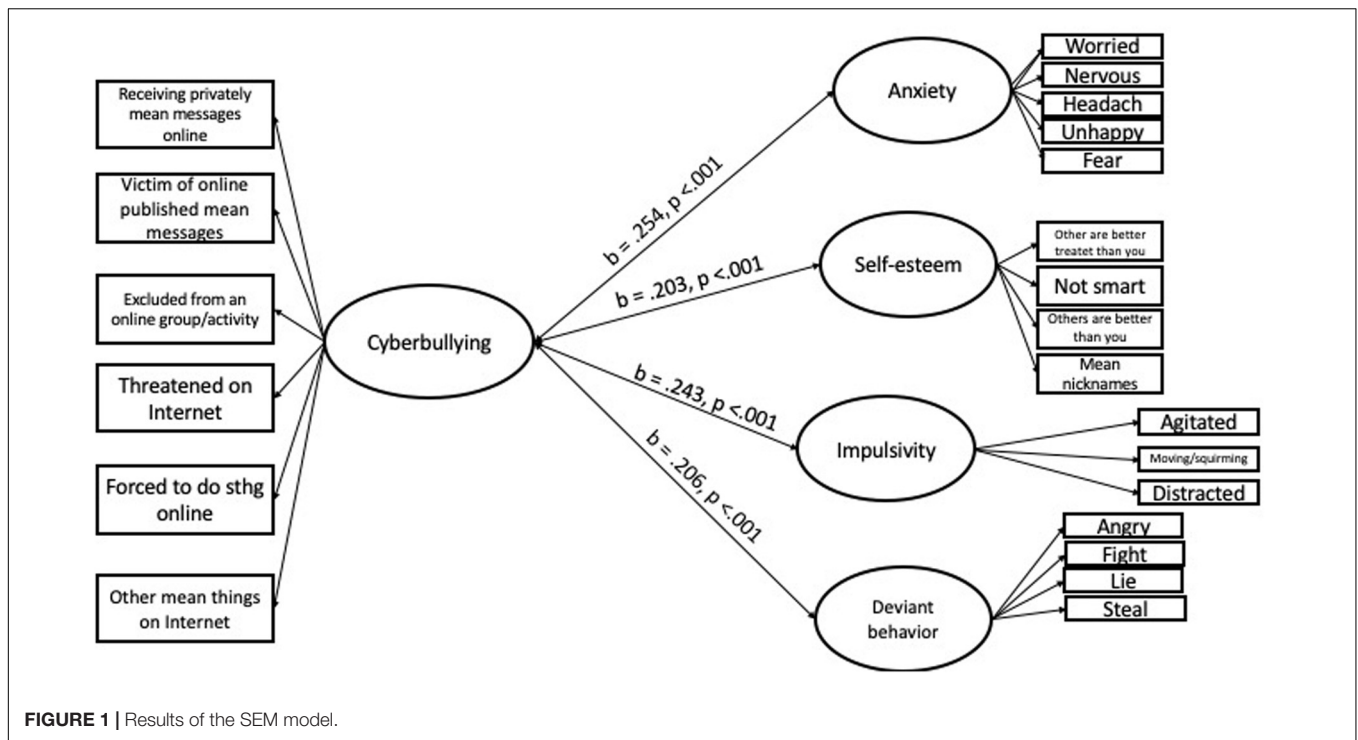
Receiving privately mean messages online

Victim of online published mean messages

Excluded from an online group/activity

Threatened on Internet

Forced to do sthg online

Other mean things on Internet

Cyberbullying

b = .254, p <.001

b = .203, p <.001

b = .243, p <.001

b = .206, p <.001

Anxiety

Worried

Nervous

Headach

Unhappy

Fear

Self-esteem

Other are better treatet than you

Not smart

Others are better than you

Mean nicknames

Impulsivity

Agitated

Moving/squirming

Distracted

Deviant behavior

Angry

Fight

Lie

Steal

FIGURE 1 | Results of the SEM model.